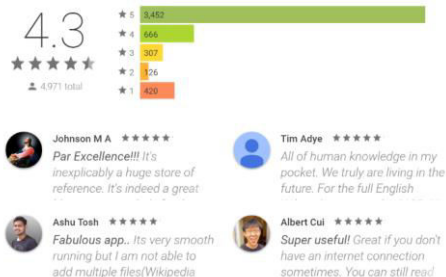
4.3

★★★★★

4,971 total

| | |
|---|---|
| ★ 5 | 3,452 |
| ★ 4 | 666 |
| ★ 3 | 307 |
| ★ 2 | 126 |
| ★ 1 | 420 |

Johnson M A ★★★★★
Par Excellence!!! It's inexplicably a huge store of reference. It's indeed a great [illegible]

Tim Adye ★★★★★
All of human knowledge in my pocket. We truly are living in the future. For the full English

Ashu Tosh ★★★★★
Fabulous app.. Its very smooth running but I am not able to add multiple files(Wikipedia

Albert Cui ★★★★★
Super useful! Great if you don't have an internet connection sometimes. You can still read